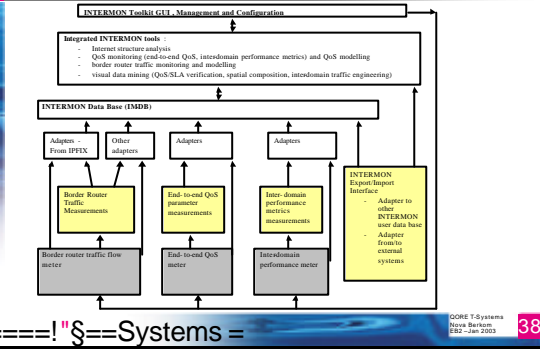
INTERMON Toolkit GUI , Management and Configuration

Integrated INTERMON tools :
- Internet structure analysis
- QoS monitoring (end-to-end QoS, interdomain performance metrics) and QoS modelling
- border router traffic monitoring and modelling
- visual data mining (QoS/SLA verification, spatial composition, interdomain traffic engineering)

INTERMON Data Base (IMDB)

Adapters - From IPFIX

Other adapters

Adapters

Adapters

Border Router Traffic Measurements

End-to-end QoS parameter measurements

Inter-domain performance metrics measurements

INTERMON Export/Import Interface
- Adapter to other INTERMON user data base
- Adapter from/to external systems

Border router traffic flow meter

End-to-end QoS meter

Interdomain performance meter

====!"§==Systems =

QORE T-Systems
Nova Berkom
EB2 – Jan 2003

38